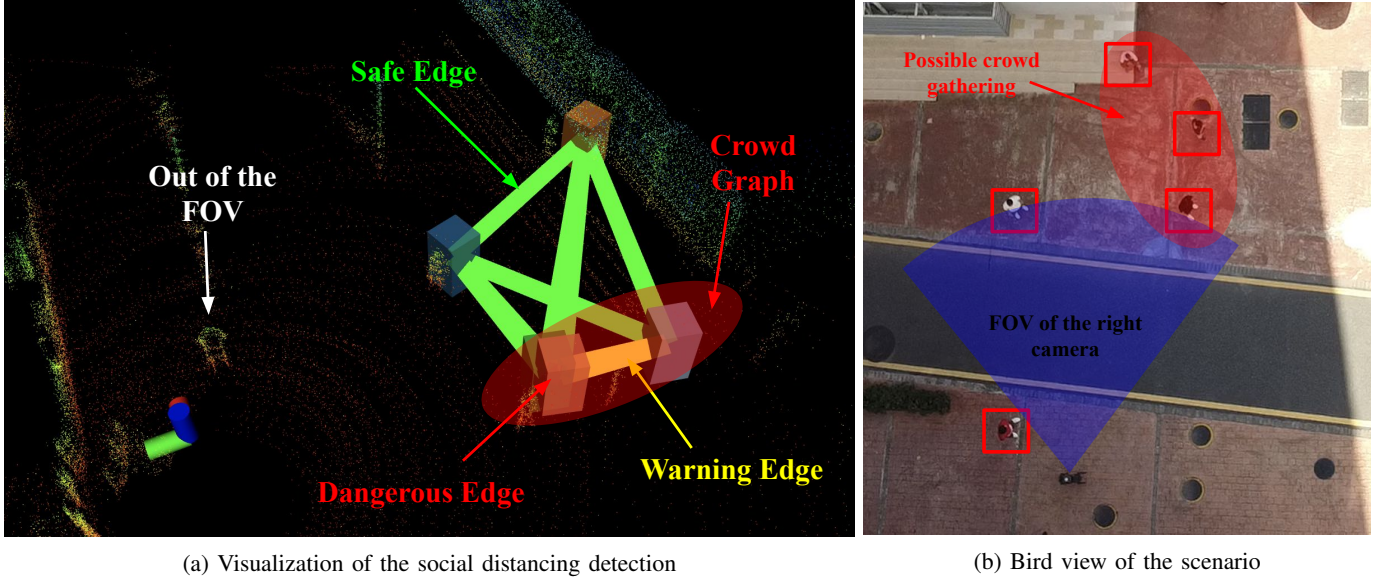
Safe Edge

Crowd Graph

Out of the FOV

Dangerous Edge

Warning Edge

(a) Visualization of the social distancing detection

Possible crowd gathering

FOV of the right camera

(b) Bird view of the scenario